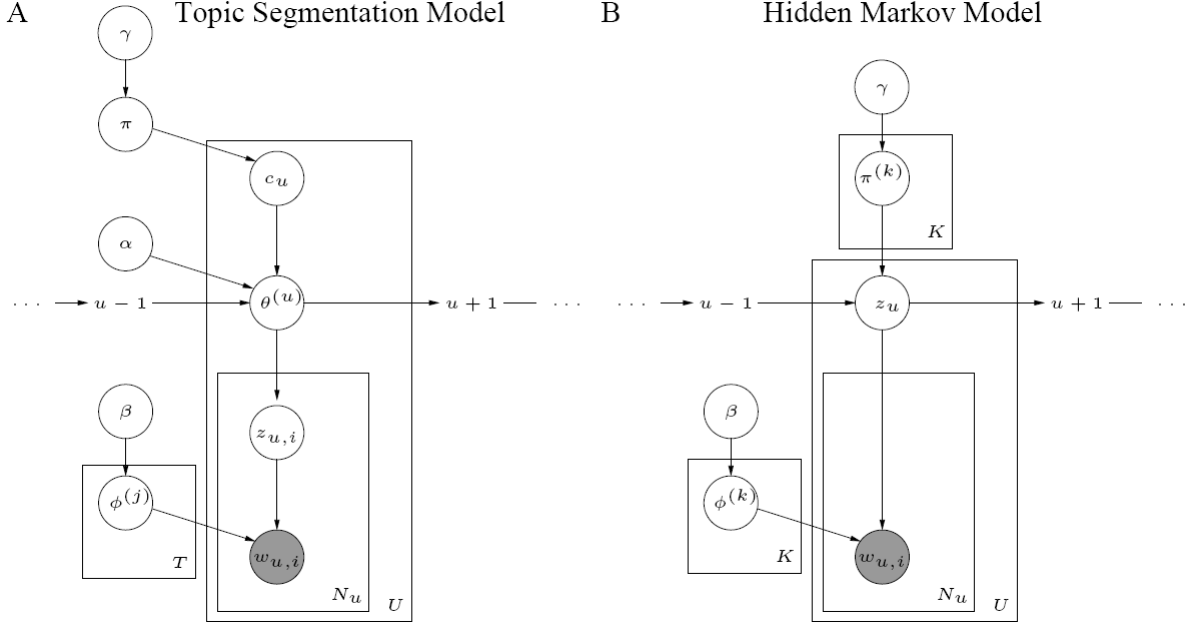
A Topic Segmentation Model

$\gamma$

$\pi$

$c_u$

$\alpha$

$\cdots$ $u-1$ $\theta^{(u)}$ $u+1$ $\cdots$

$\beta$

$z_{u,i}$

$\phi^{(j)}$

$w_{u,i}$

$T$

$N_u$

$U$

B Hidden Markov Model

$\gamma$

$\pi^{(k)}$

$K$

$\cdots$ $u-1$ $z_u$ $u+1$ $\cdots$

$\beta$

$\phi^{(k)}$

$w_{u,i}$

$K$

$N_u$

$U$